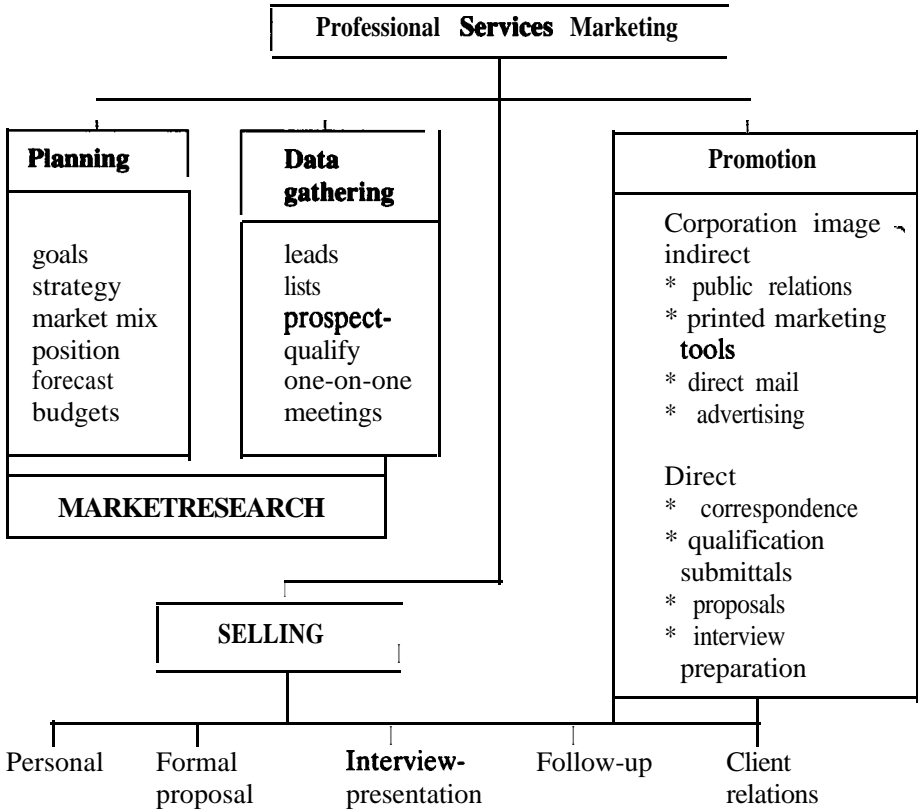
Professional Services Marketing

Planning

goals
strategy
market mix
position
forecast
budgets

Data gathering

leads
lists
prospect-
qualify
one-on-one
meetings

MARKETRESEARCH

Promotion

Corporation image
indirect
* public relations
* printed marketing tools
* direct mail
* advertising

Direct
* correspondence
* qualification submittals
* proposals
* interview preparation

SELLING

Personal

Formal proposal

Interview-presentation

Follow-up

Client relations